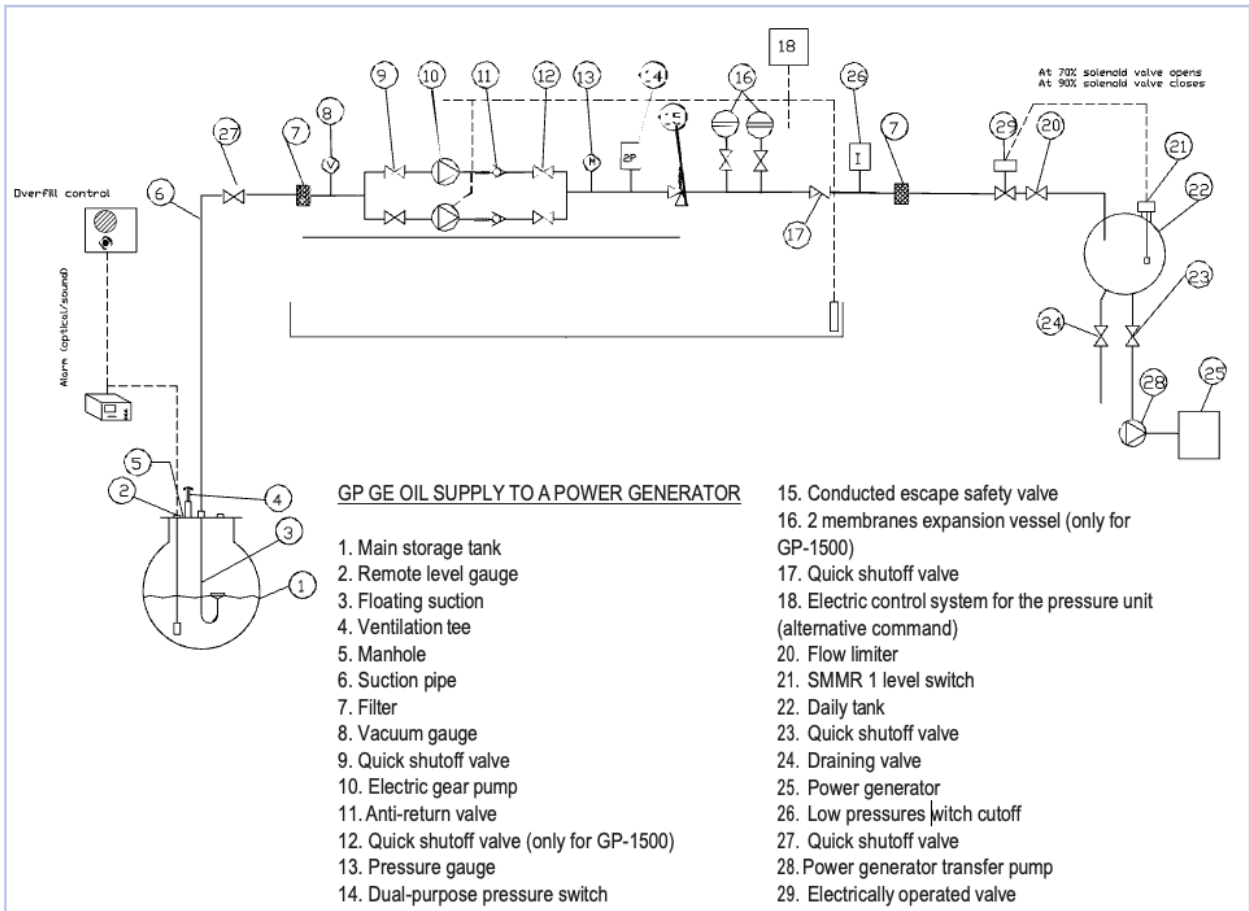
At 70% solenoid valve opens
At 90% solenoid valve closes

18

9 10 11 12 13 14 16 26 29 20 21 22

27 7 8 V M 2P 15 I 7

6 17

Overfill control

Alarm (optical/sound)

23

24

28 25

5

2 4

3

1

GP GE OIL SUPPLY TO A POWER GENERATOR

1. Main storage tank
2. Remote level gauge
3. Floating suction
4. Ventilation tee
5. Manhole
6. Suction pipe
7. Filter
8. Vacuum gauge
9. Quick shutoff valve
10. Electric gear pump
11. Anti-return valve
12. Quick shutoff valve (only for GP-1500)
13. Pressure gauge
14. Dual-purpose pressure switch
15. Conducted escape safety valve
16. 2 membranes expansion vessel (only for GP-1500)
17. Quick shutoff valve
18. Electric control system for the pressure unit (alternative command)
20. Flow limiter
21. SMMR 1 level switch
22. Daily tank
23. Quick shutoff valve
24. Draining valve
25. Power generator
26. Low pressures witch cutoff
27. Quick shutoff valve
28. Power generator transfer pump
29. Electrically operated valve